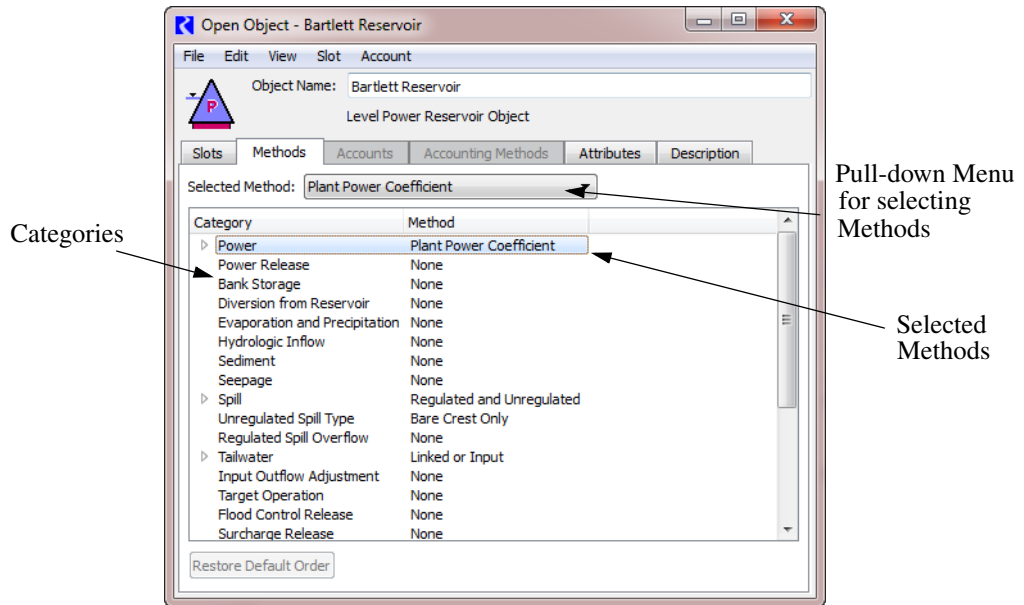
Open Object - Bartlett Reservoir

File Edit View Slot Account

P

Object Name: Bartlett Reservoir

Level Power Reservoir Object

Slots | Methods | Accounts | Accounting Methods | Attributes | Description

Selected Method: Plant Power Coefficient

Pull-down Menu for selecting Methods

Categories

| Category | Method |
|---|---|
| Power | Plant Power Coefficient |
| Power Release | None |
| Bank Storage | None |
| Diversion from Reservoir | None |
| Evaporation and Precipitation | None |
| Hydrologic Inflow | None |
| Sediment | None |
| Seepage | None |
| Spill | Regulated and Unregulated |
| Unregulated Spill Type | Bare Crest Only |
| Regulated Spill Overflow | None |
| Tailwater | Linked or Input |
| Input Outflow Adjustment | None |
| Target Operation | None |
| Flood Control Release | None |
| Surcharge Release | None |

Selected Methods

Restore Default Order